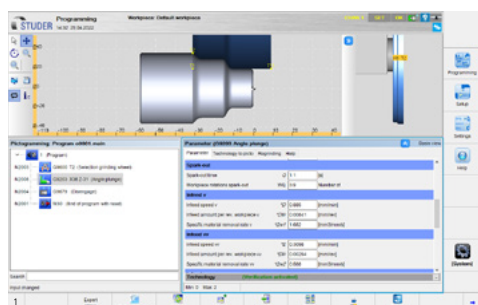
STUDER Programming 14:32 29.04.2022

Workpiece: Default workpiece

Programming

Setup

Settings

Help

[System]

Pictogramming: Program: w8691.main

Parameter: (G8695 Angle plunge)

Basic view

Parameter Technology brackets Regrinding Help

Spark-out

Spark-out time 1.1 [s]

Workpiece rotations spark-out 9.6 Number of

Infeed v

Infeed speed v 0.489 [mm/min]

Infeed amount per rev. workpiece v 0.0061 [mm/rev]

Specific material removal rate v 1.482 [mm³/mm/s]

Infeed vv

Infeed speed vv 0.0098 [mm/min]

Infeed amount per rev. workpiece vv 0.00254 [mm/rev]

Specific material removal rate vv 1.564 [mm³/mm/s]

Technology (Verification activated)

Search:

Input changed

1 Export